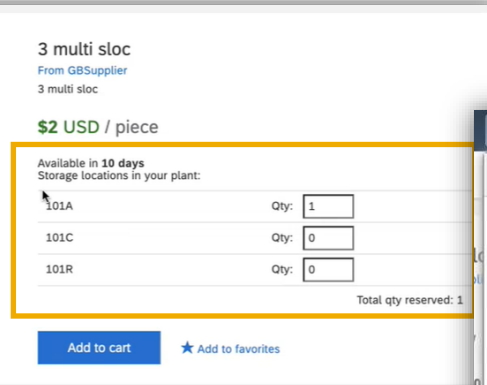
3 multi sloc
From GBSupplier
3 multi sloc

$2 USD / piece

Available in **10 days**
Storage locations in your plant:

| | | |
|---|---|---|
| 101A | Qty: | 1 |
| 101C | Qty: | 0 |
| 101R | Qty: | 0 |

Total qty reserved: 1

Add to cart
Add to favorites